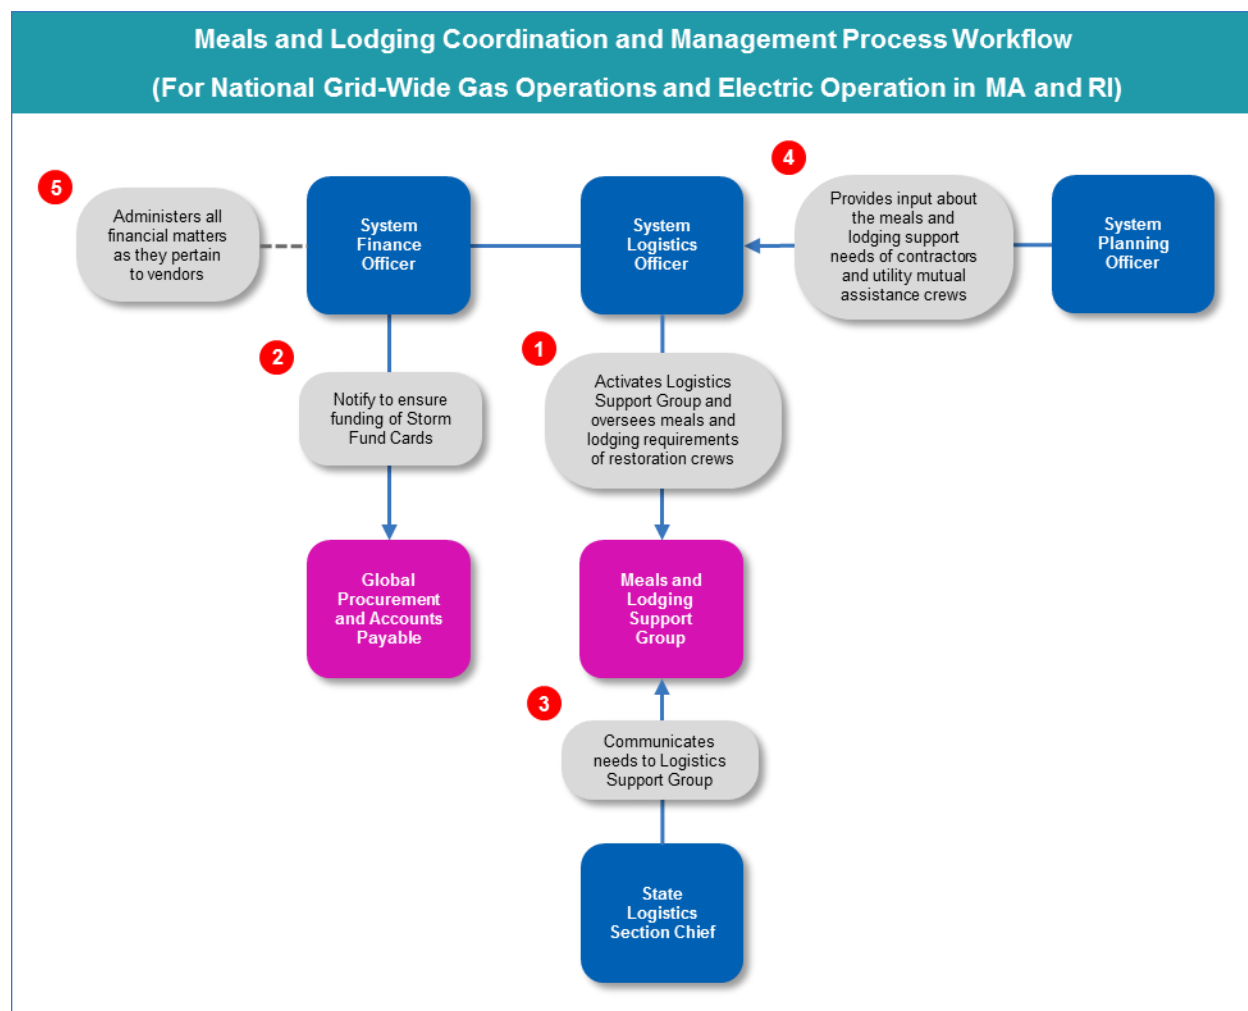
Meals and Lodging Coordination and Management Process Workflow
(For National Grid-Wide Gas Operations and Electric Operation in MA and RI)

5
Administers all financial matters as they pertain to vendors

System Finance Officer

System Logistics Officer

4
Provides input about the meals and lodging support needs of contractors and utility mutual assistance crews

System Planning Officer

2
Notify to ensure funding of Storm Fund Cards

1
Activates Logistics Support Group and oversees meals and lodging requirements of restoration crews

Global Procurement and Accounts Payable

Meals and Lodging Support Group

3
Communicates needs to Logistics Support Group

State Logistics Section Chief